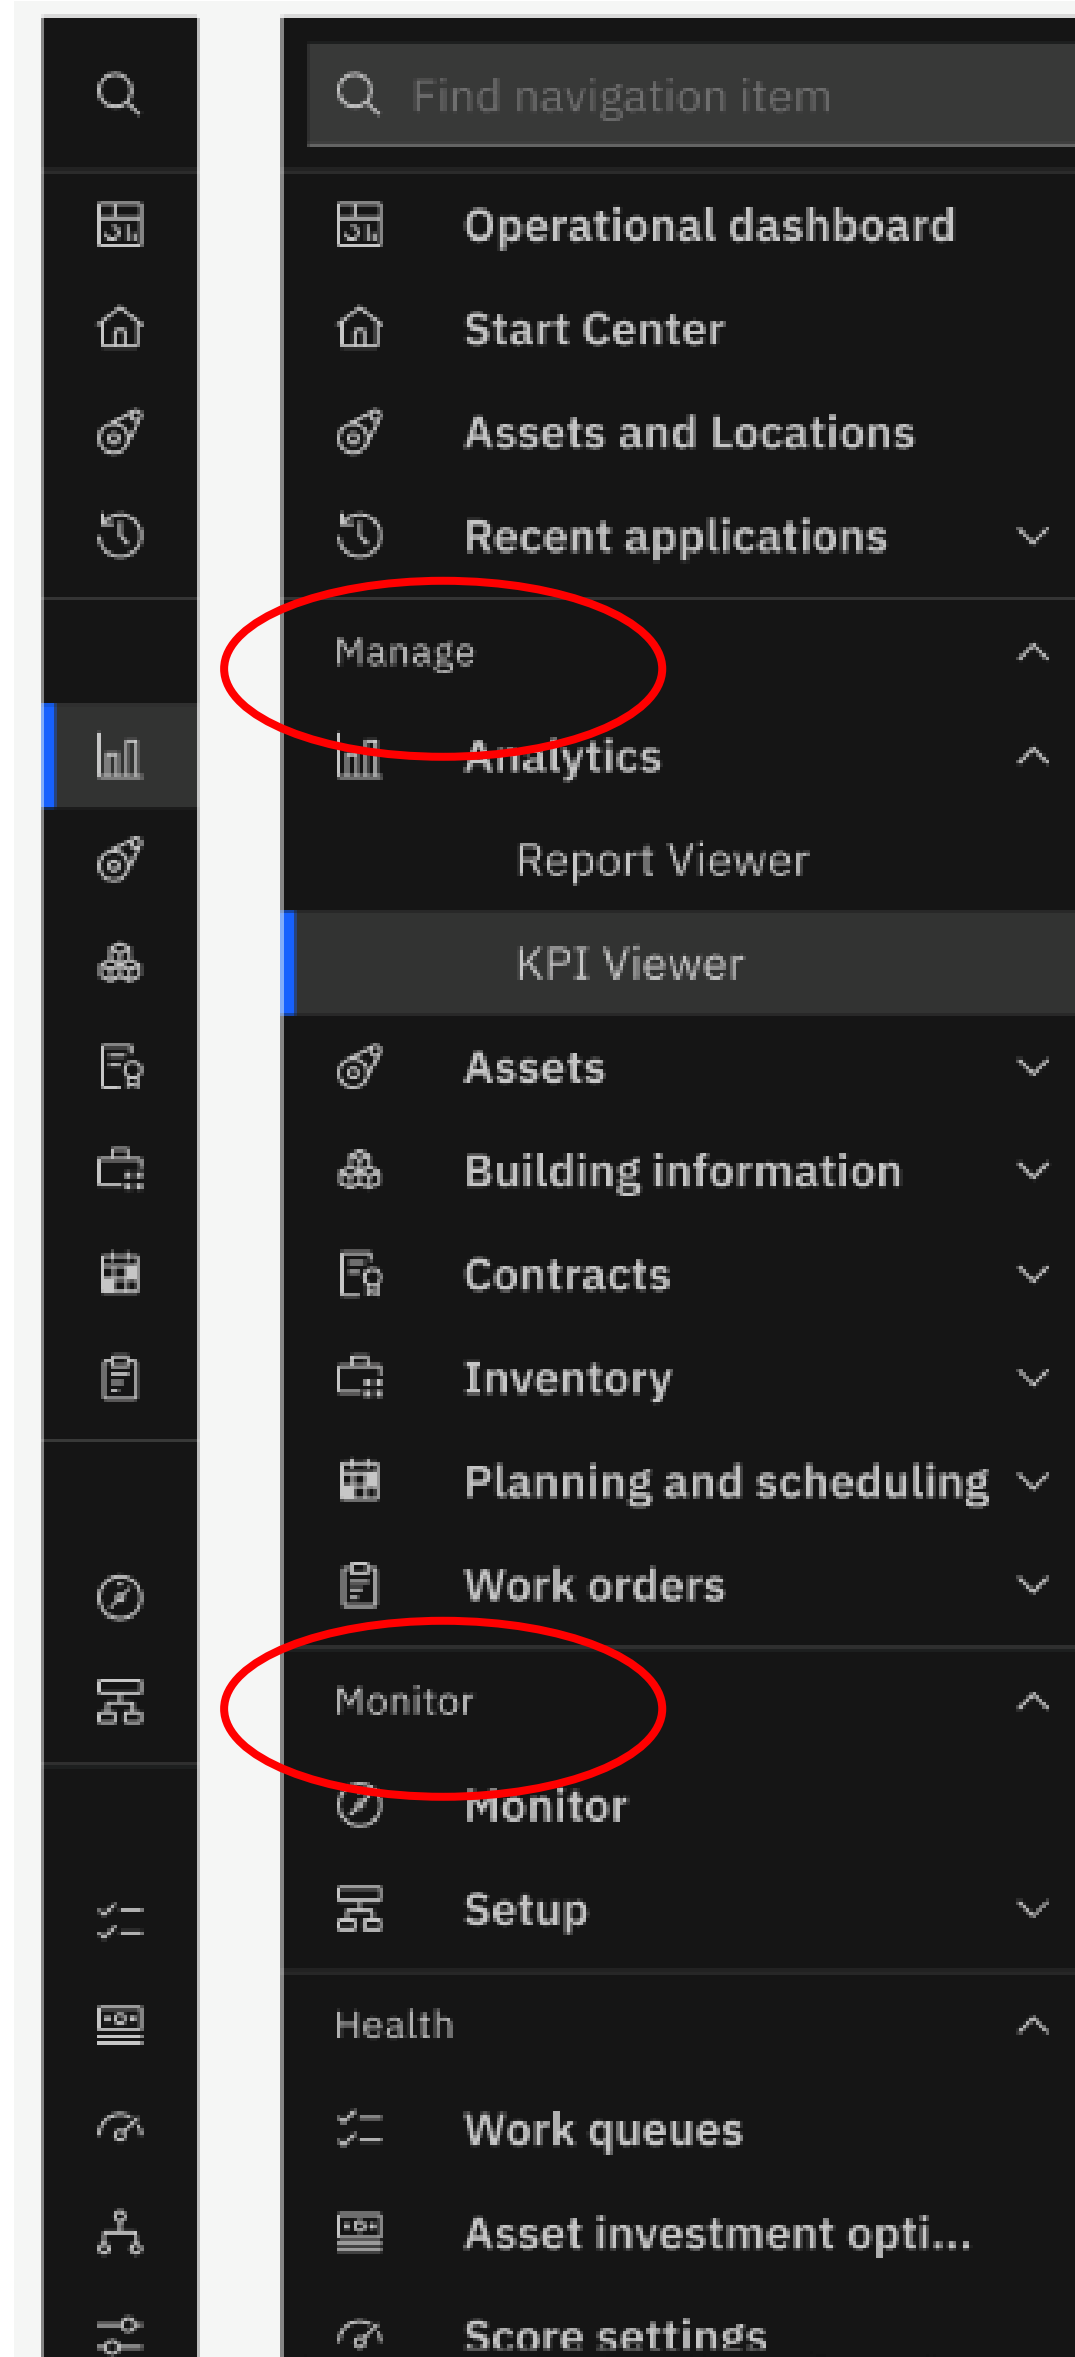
Find navigation item

Operational dashboard

Start Center

Assets and Locations

Recent applications

Manage

Analytics

Report Viewer

KPI Viewer

Assets

Building information

Contracts

Inventory

Planning and scheduling

Work orders

Monitor

Monitor

Setup

Health

Work queues

Asset investment opti...

Score settings